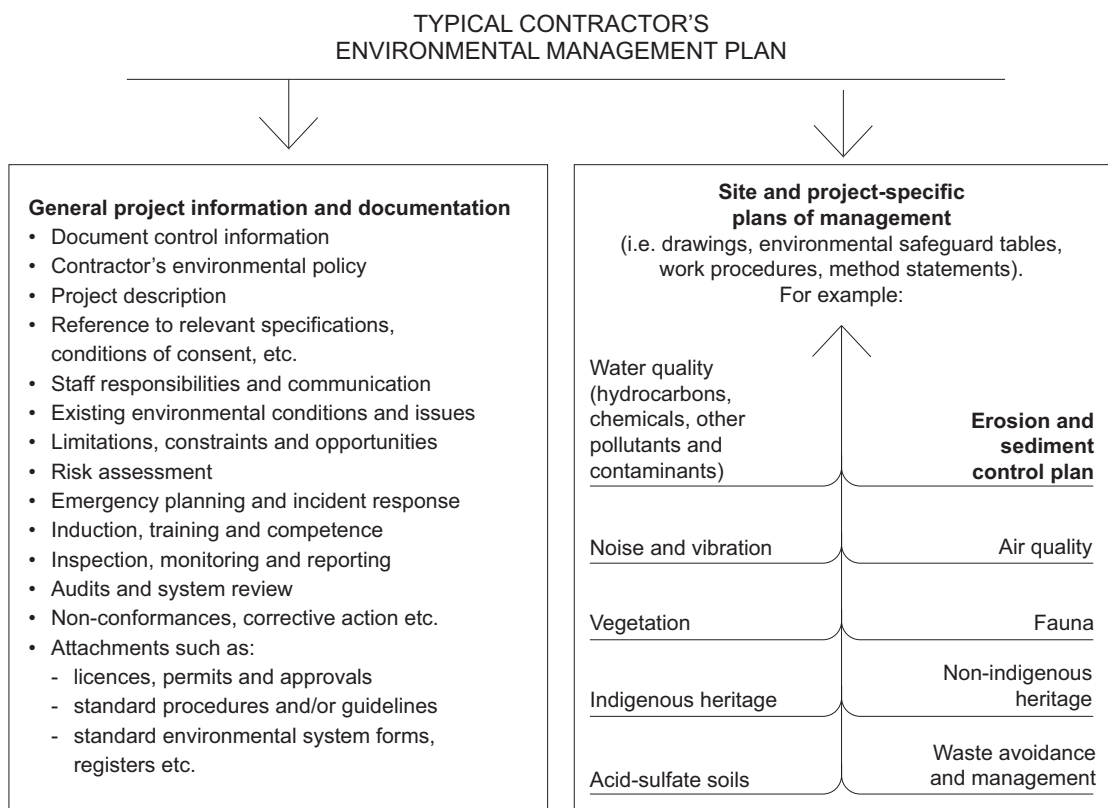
TYPICAL CONTRACTOR'S
ENVIRONMENTAL MANAGEMENT PLAN

**General project information and documentation**
• Document control information
• Contractor's environmental policy
• Project description
• Reference to relevant specifications, conditions of consent, etc.
• Staff responsibilities and communication
• Existing environmental conditions and issues
• Limitations, constraints and opportunities
• Risk assessment
• Emergency planning and incident response
• Induction, training and competence
• Inspection, monitoring and reporting
• Audits and system review
• Non-conformances, corrective action etc.
• Attachments such as:
- licences, permits and approvals
- standard procedures and/or guidelines
- standard environmental system forms, registers etc.

**Site and project-specific plans of management**
(i.e. drawings, environmental safeguard tables, work procedures, method statements).
For example:

Water quality (hydrocarbons, chemicals, other pollutants and contaminants)

**Erosion and sediment control plan**

Noise and vibration

Air quality

Vegetation

Fauna

Indigenous heritage

Non-indigenous heritage

Acid-sulfate soils

Waste avoidance and management